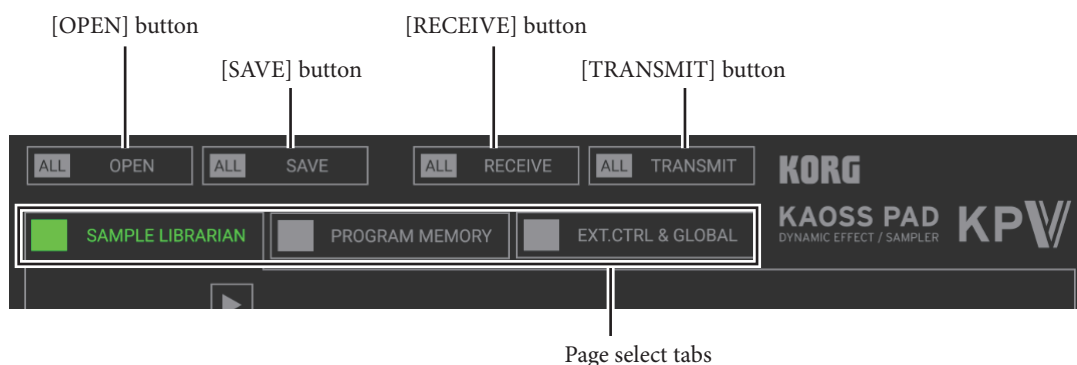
[OPEN] button

[SAVE] button

[RECEIVE] button

[TRANSMIT] button

ALL OPEN

ALL SAVE

ALL RECEIVE

ALL TRANSMIT

KORG

SAMPLE LIBRARIAN

PROGRAM MEMORY

EXT.CTRL & GLOBAL

KAOSS PAD
DYNAMIC EFFECT / SAMPLER

KPV

Page select tabs